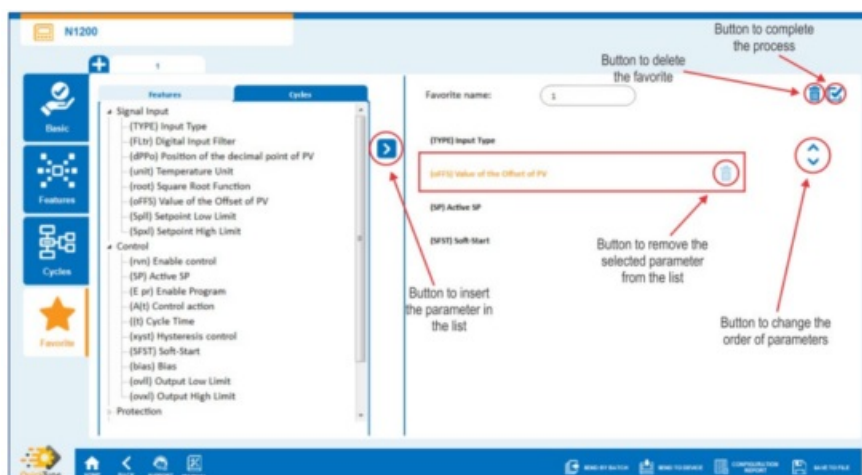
N1200

1

Basic

Features

Cycles

Favorite

Features | Cycles

Signal Input
(TYPE) Input Type
(FLtr) Digital Input Filter
(dPPo) Position of the decimal point of PV
(unit) Temperature Unit
(root) Square Root Function
(oFFS) Value of the Offset of PV
(SpIl) Setpoint Low Limit
(Spsl) Setpoint High Limit
Control
(rvn) Enable control
(SP) Active SP
(E pr) Enable Program
(A(t) Control action
(tt) Cycle Time
(xyst) Hysteresis control
(SFST) Soft-Start
(bias) Bias
(ovll) Output Low Limit
(ovsl) Output High Limit
Protection

Button to insert the parameter in the list

Favorite name: 1

(TYPE) Input Type

(oFFS) Value of the Offset of PV

(SP) Active SP

(SFST) Soft-Start

Button to complete the process

Button to delete the favorite

Button to remove the selected parameter from the list

Button to change the order of parameters

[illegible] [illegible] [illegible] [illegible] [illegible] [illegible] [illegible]